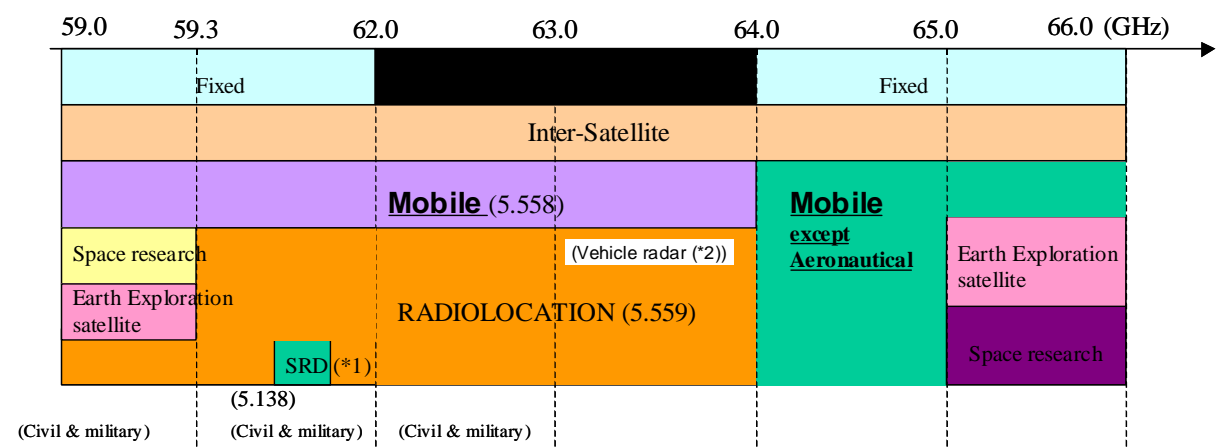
59.0 59.3 62.0 63.0 64.0 65.0 66.0 (GHz)

Fixed

Fixed

Inter-Satellite

Mobile (5.558)

Mobile except Aeronautical

Space research

(Vehicle radar (*2))

Earth Exploration satellite

Earth Exploration satellite

RADIOLOCATION (5.559)

Space research

SRD (*1)

(5.138)

(Civil & military) (Civil & military) (Civil & military)